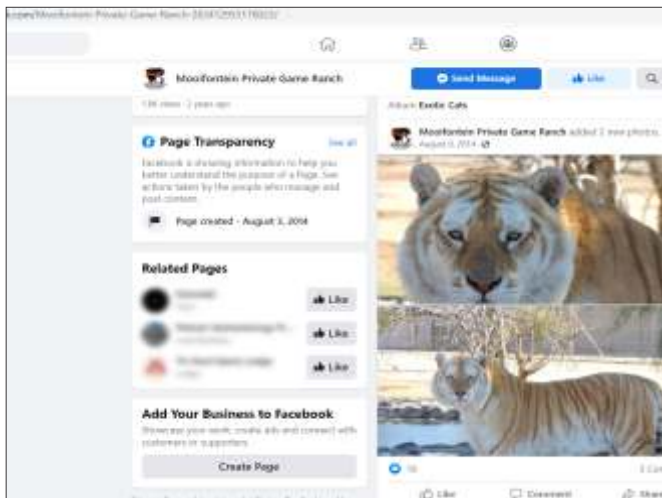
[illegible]/Mooifontein-Private-Game-Ranch-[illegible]

Mooifontein Private Game Ranch

Send Message

Like

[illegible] views · 2 years ago

Page Transparency

See all

Facebook is showing information to help you better understand the purpose of a Page. See actions taken by the people who manage and post content.

Page created - August 3, 2014

Related Pages

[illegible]

Like

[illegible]

Like

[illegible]

Like

Add Your Business to Facebook

Showcase your work, create ads and connect with customers or supporters.

Create Page

Album: Exotic Cats

Mooifontein Private Game Ranch added 2 new photos.

August 6, 2014 ·

16

Like

Comment

Share